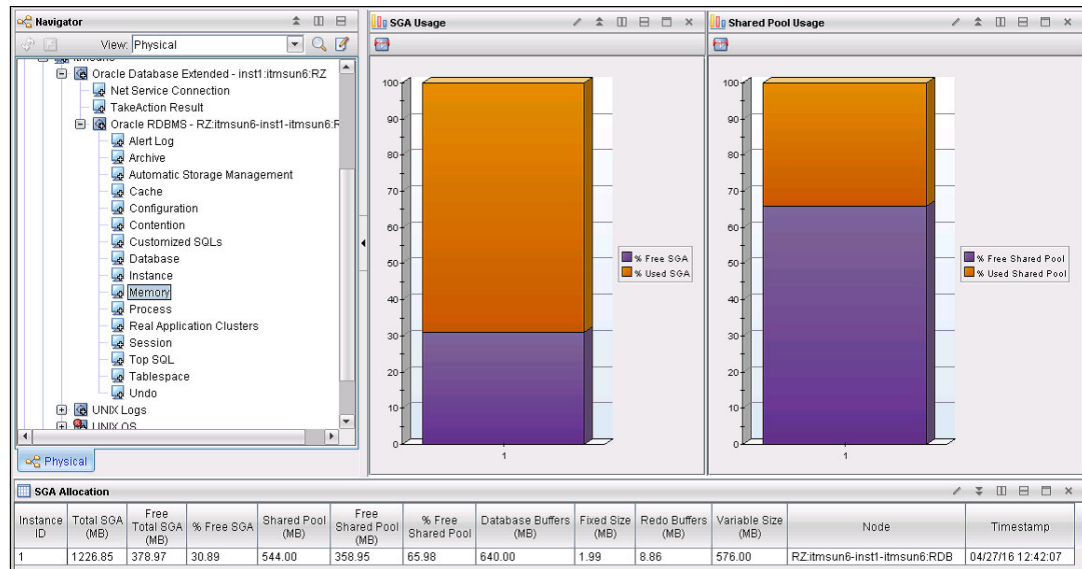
Navigator

View: Physical

Oracle Database Extended - inst1:itmsun6:RZ
Net Service Connection
TakeAction Result
Oracle RDBMS - RZ:itmsun6-inst1-itmsun6:R
Alert Log
Archive
Automatic Storage Management
Cache
Configuration
Contention
Customized SQLs
Database
Instance
Memory
Process
Real Application Clusters
Session
Top SQL
Tablespace
Undo
UNIX Logs
UNIX OS

Physical

SGA Usage

100
90
80
70
60
50
40
30
20
10
0
1

% Free SGA
% Used SGA

Shared Pool Usage

100
90
80
70
60
50
40
30
20
10
0
1

% Free Shared Pool
% Used Shared Pool

SGA Allocation

| Instance ID | Total SGA (MB) | Free Total SGA (MB) | % Free SGA | Shared Pool (MB) | Free Shared Pool (MB) | % Free Shared Pool | Database Buffers (MB) | Fixed Size (MB) | Redo Buffers (MB) | Variable Size (MB) | Node | Timestamp |
|---|---|---|---|---|---|---|---|---|---|---|---|---|
| 1 | 1226.85 | 378.97 | 30.89 | 544.00 | 358.95 | 65.98 | 640.00 | 1.99 | 8.86 | 576.00 | RZ:itmsun6-inst1-itmsun6:RDB | 04/27/16 12:42:07 |